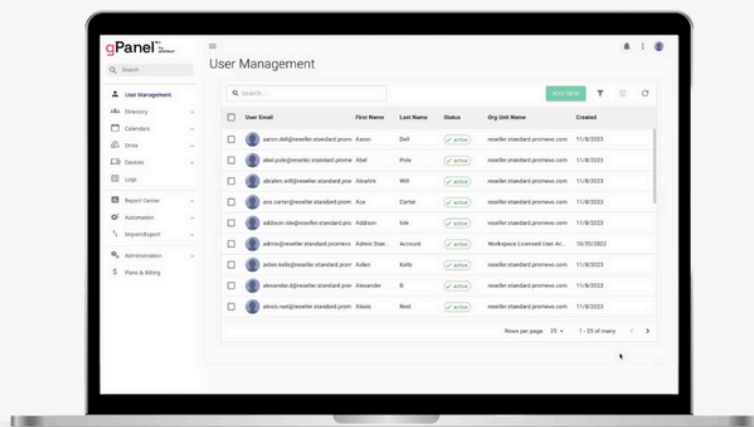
gPanel

Search

User Management
Directory
Calendars
Drive
Devices
Logs
Report Center
Automation
Import/Export
Administration
Plans & Billing

User Management

Search...

ADD NEW

| | User Email | First Name | Last Name | Status | Org Unit Name | Created |
|---|---|---|---|---|---|---|
| | aaron.dell@reseller.standard.promo | Aaron | Dell | active | reseller.standard.promevo.com | 11/8/2023 |
| | abel.pole@reseller.standard.promo | Abel | Pole | active | reseller.standard.promevo.com | 11/8/2023 |
| | abrahm.will@reseller.standard.promo | Abrahm | Will | active | reseller.standard.promevo.com | 11/8/2023 |
| | ace.carter@reseller.standard.promo | Ace | Carter | active | reseller.standard.promevo.com | 11/8/2023 |
| | addison.isle@reseller.standard.promo | Addison | Isle | active | reseller.standard.promevo.com | 11/8/2023 |
| | admin@reseller.standard.promevo. | Admin Stan... | Account | active | Workspace Licensed User Ac... | 10/20/2022 |
| | aiden.kells@reseller.standard.prom | Aiden | Kells | active | reseller.standard.promevo.com | 11/8/2023 |
| | alexander.b@reseller.standard.prom | Alexander | B | active | reseller.standard.promevo.com | 11/8/2023 |
| | alexis.rest@reseller.standard.prom | Alexis | Rest | active | reseller.standard.promevo.com | 11/8/2023 |

Rows per page: 25 1 - 25 of many